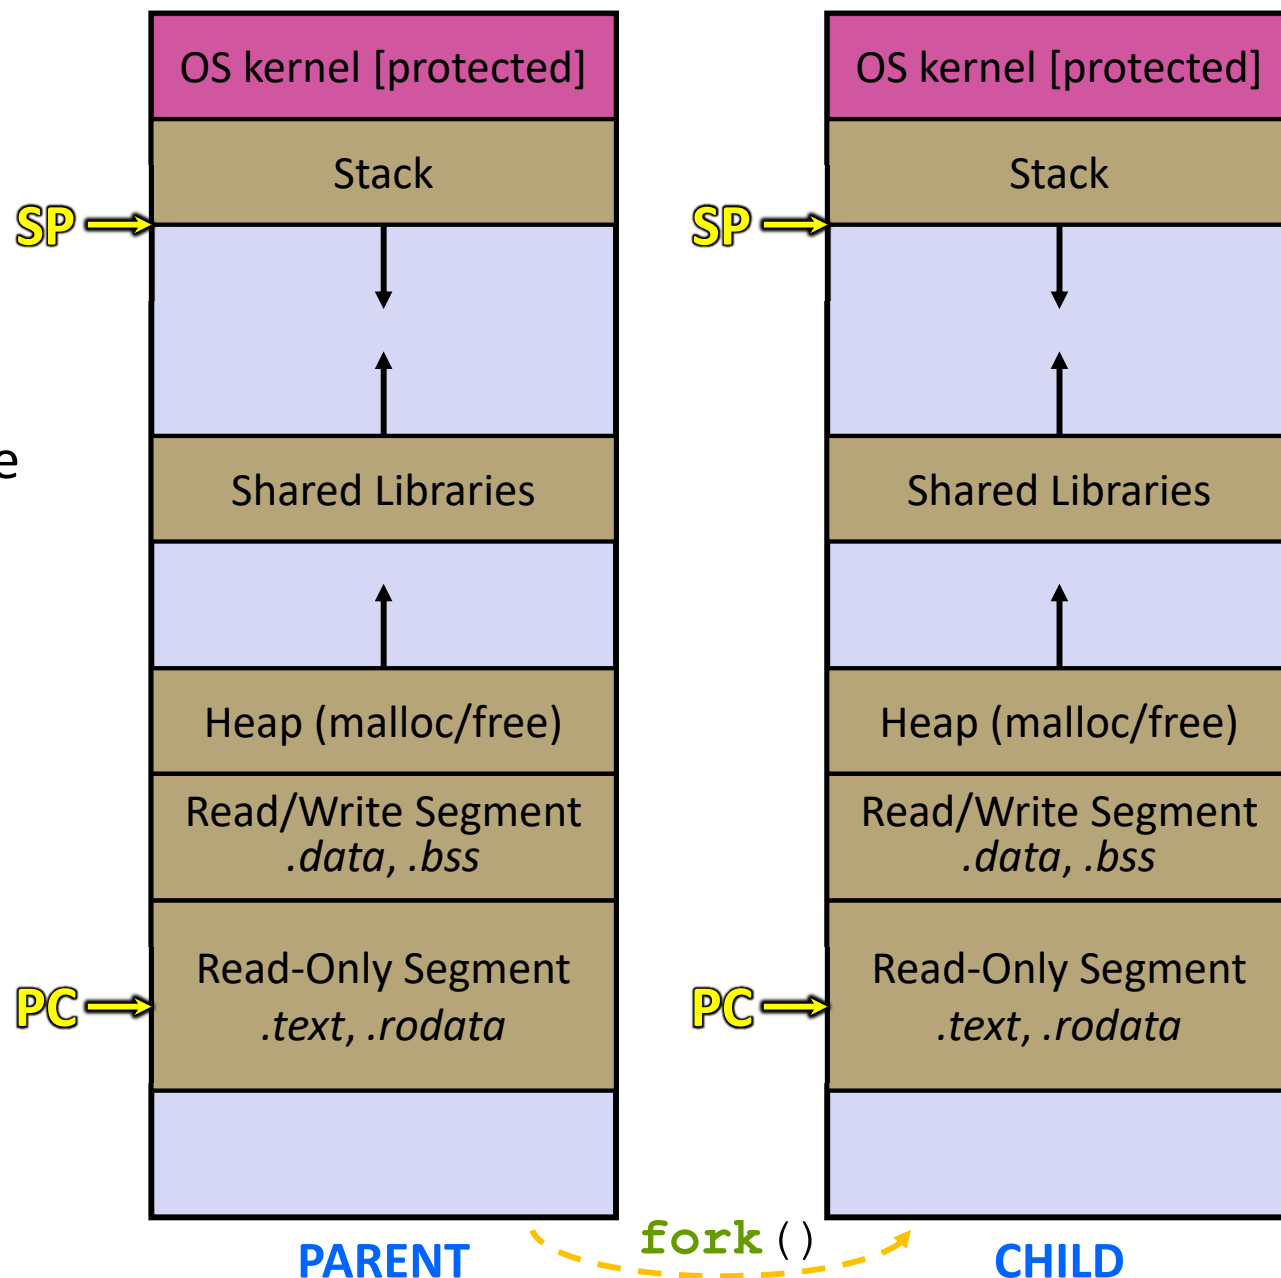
e

OS kernel [protected]

Stack

SP

Shared Libraries

Heap (malloc/free)

Read/Write Segment
.data, .bss

Read-Only Segment
.text, .rodata

PC

PARENT

fork()

OS kernel [protected]

Stack

SP

Shared Libraries

Heap (malloc/free)

Read/Write Segment
.data, .bss

Read-Only Segment
.text, .rodata

PC

CHILD